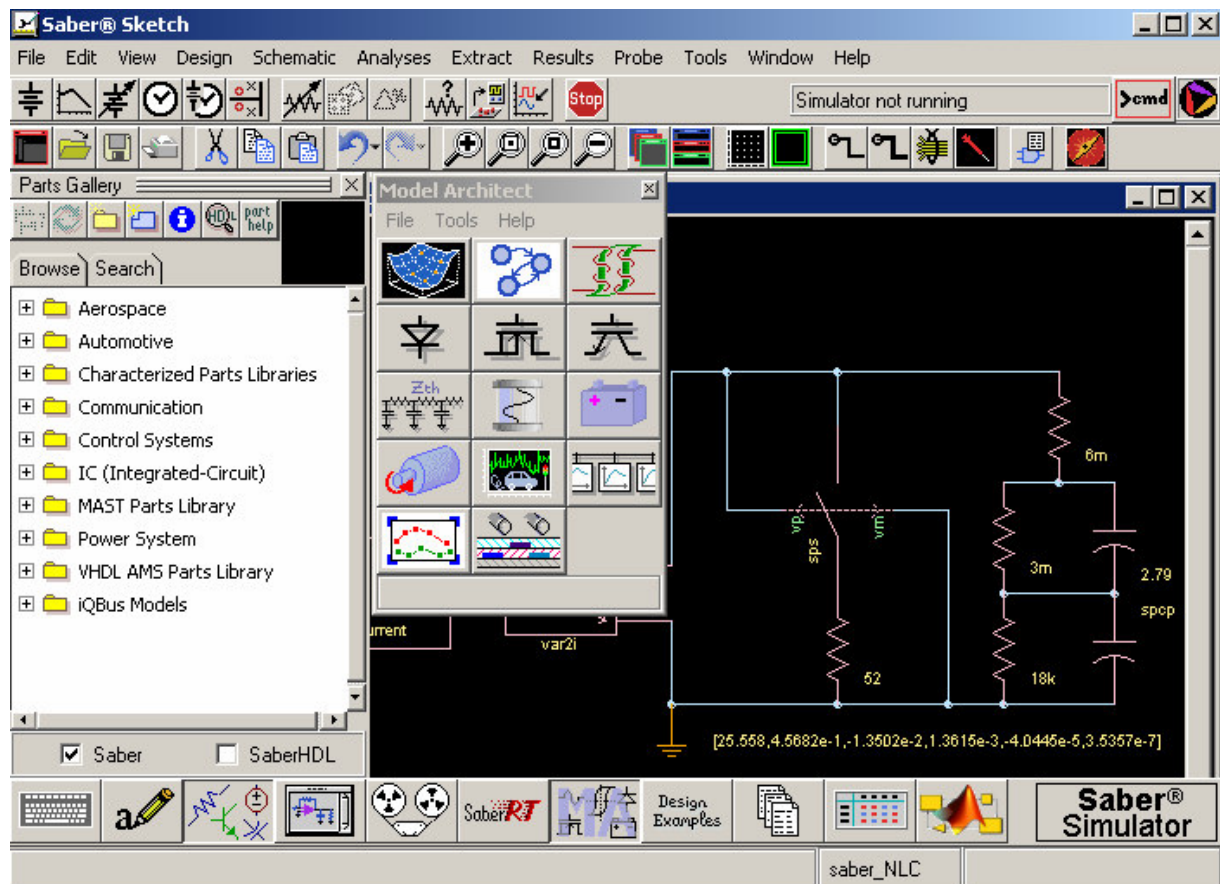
Saber® Sketch

File Edit View Design Schematic Analyses Extract Results Probe Tools Window Help

Stop

Simulator not running

>cmd

Parts Gallery

HDL part help

Browse Search

Aerospace
Automotive
Characterized Parts Libraries
Communication
Control Systems
IC (Integrated-Circuit)
MAST Parts Library
Power System
VHDL AMS Parts Library
iQBus Models

Saber SaberHDL

Model Architect

File Tools Help

Zth

6m

vp vm

sps

3m

2.79

spcp

urrent

var2i

52

18k

[25.558,4.5682e-1,-1.3502e-2,1.3615e-3,-4.0445e-5,3.5357e-7]

SaberRT

Design Examples

Saber® Simulator

saber_NLC